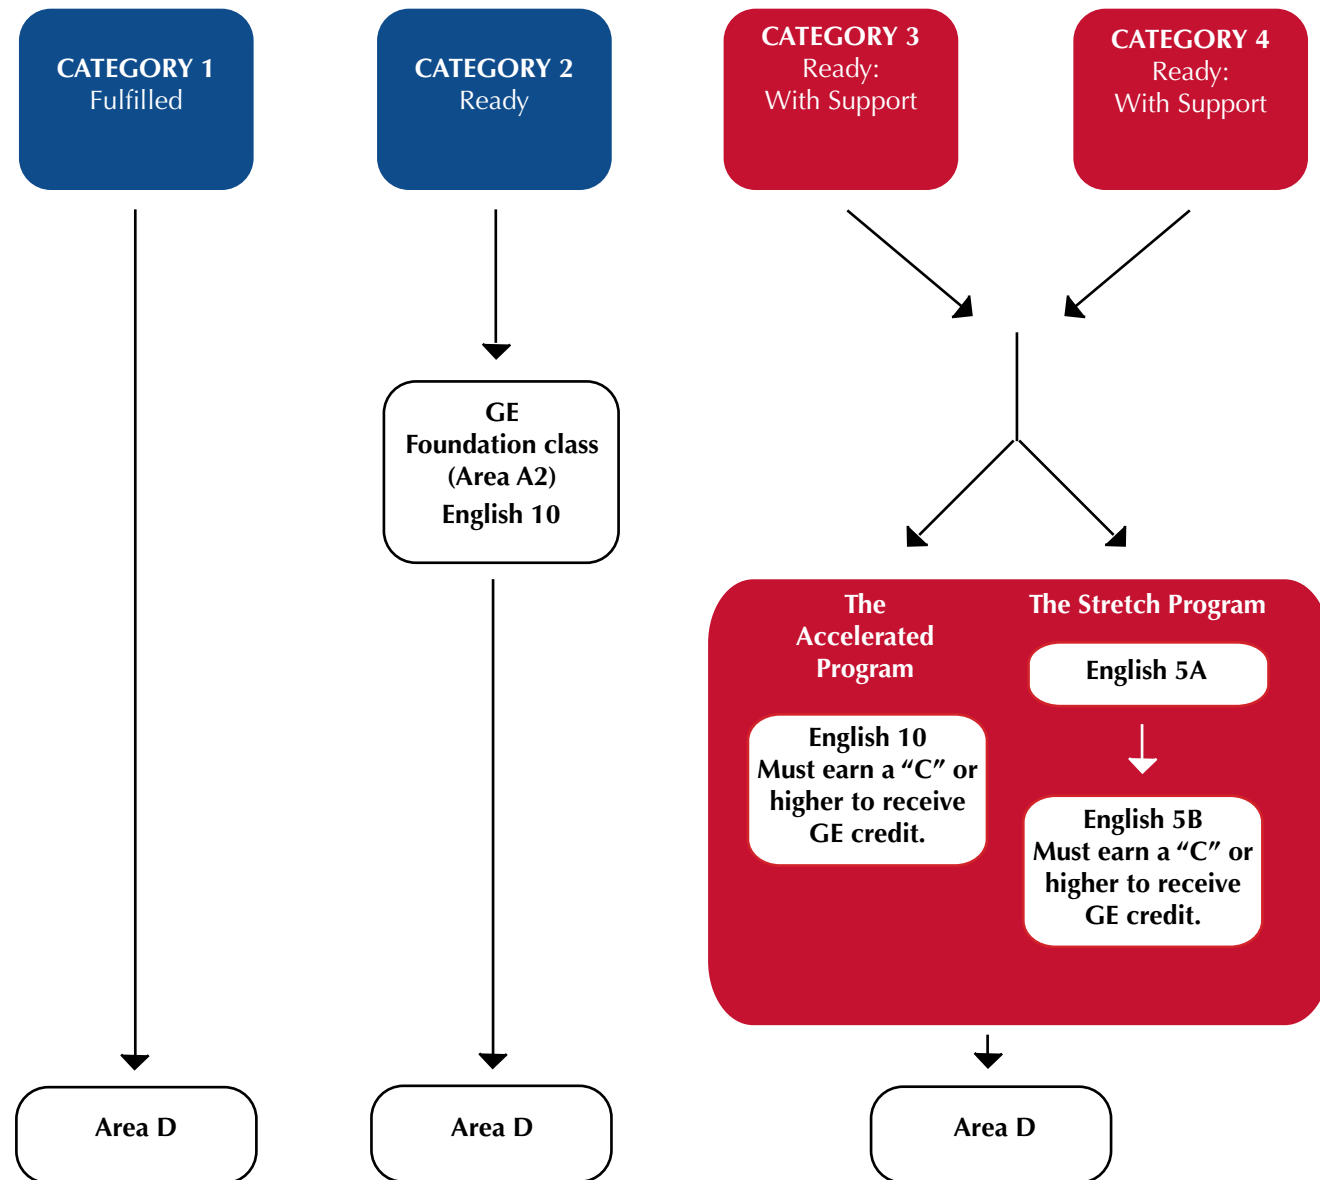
CATEGORY 1
Fulfilled

CATEGORY 2
Ready

CATEGORY 3
Ready:
With Support

CATEGORY 4
Ready:
With Support

GE
Foundation class
(Area A2)
English 10

The Accelerated Program

English 10
Must earn a “C” or higher to receive GE credit.

The Stretch Program

English 5A

English 5B
Must earn a “C” or higher to receive GE credit.

Area D

Area D

Area D